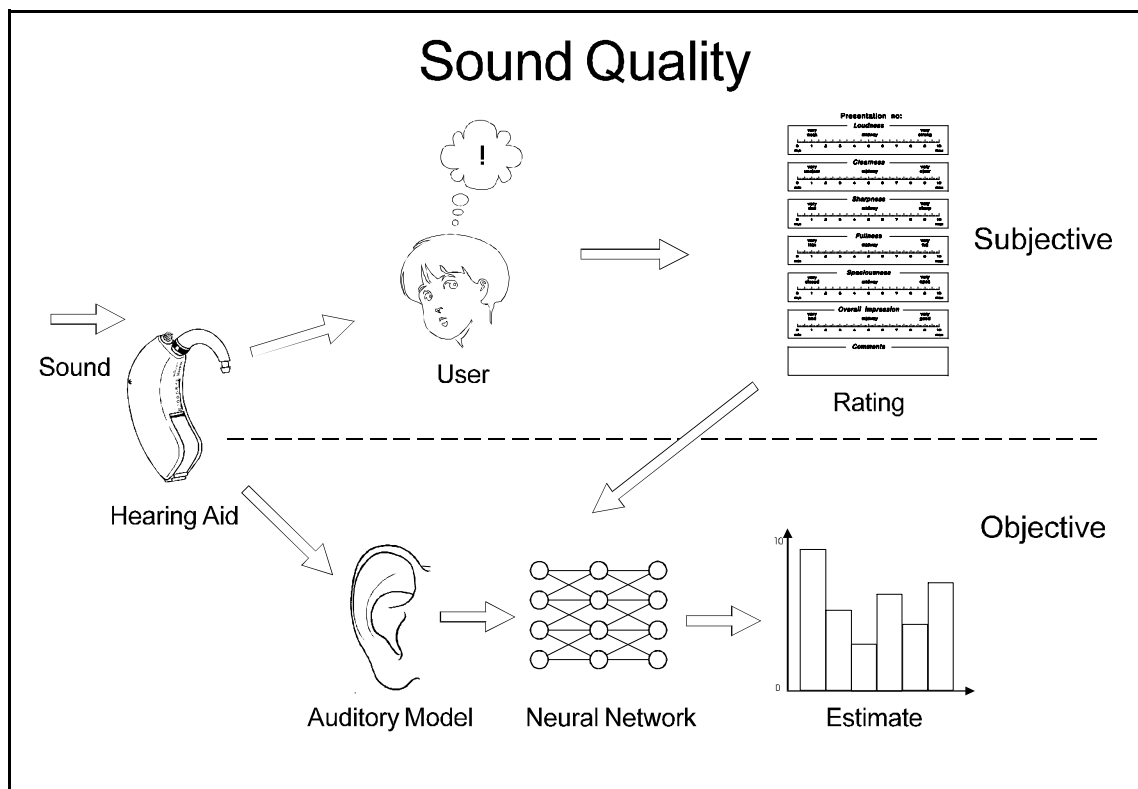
Sound Quality

!

Presentation no:

Loudness

Clearness

Sharpness

Fullness

Spaciousness

Overall Impression

Comments

Subjective

Sound

User

Rating

Hearing Aid

Objective

10

0

Auditory Model

Neural Network

Estimate